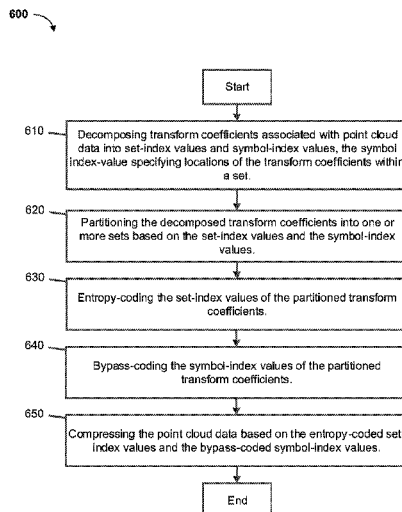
600

Start

610 Decomposing transform coefficients associated with point cloud data into set-index values and symbol-index values, the symbol index-value specifying locations of the transform coefficients within a set.

620 Partitioning the decomposed transform coefficients into one or more sets based on the set-index values and the symbol-index values.

630 Entropy-coding the set-index values of the partitioned transform coefficients.

640 Bypass-coding the symbol-index values of the partitioned transform coefficients.

650 Compressing the point cloud data based on the entropy-coded set index values and the bypass-coded symbol-index values.

End